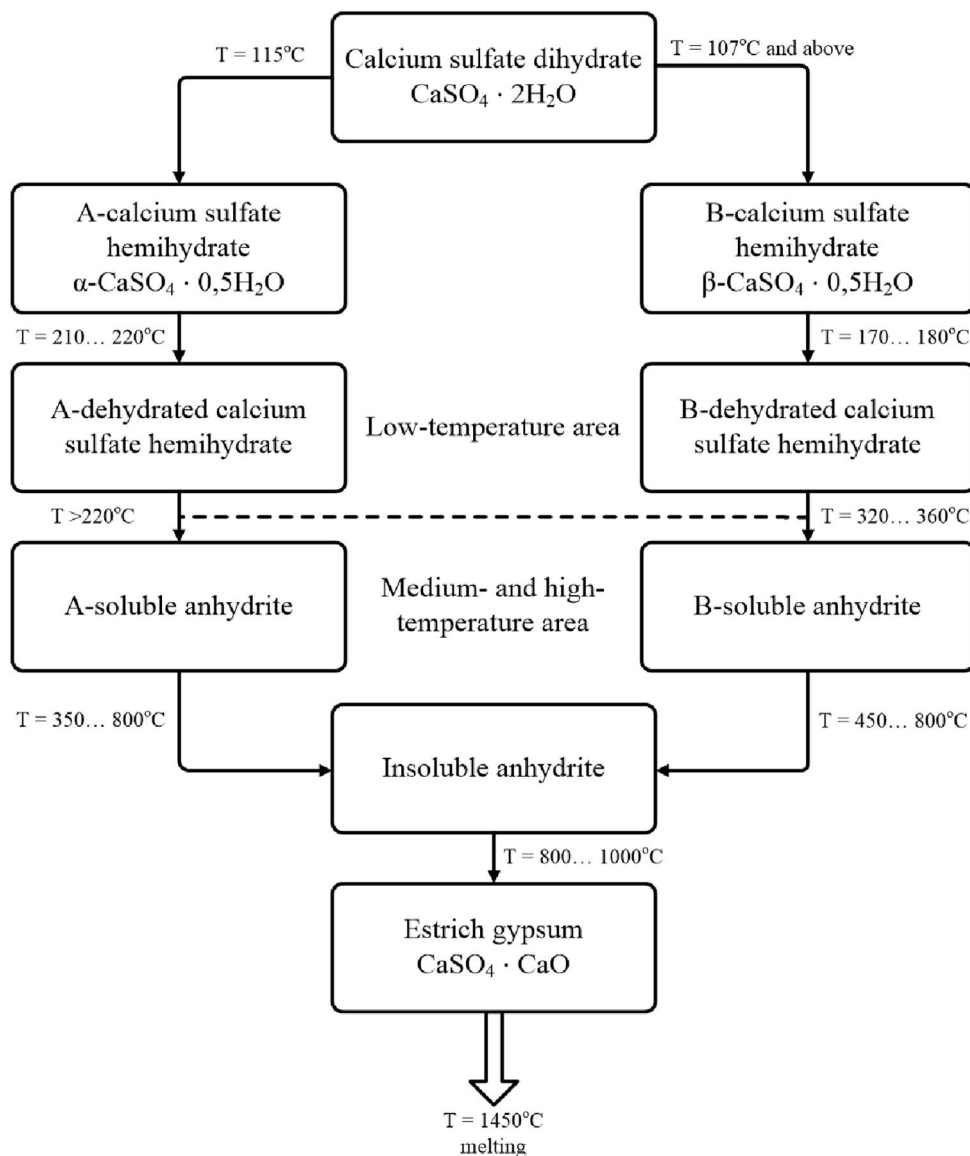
T = 115°C

Calcium sulfate dihydrate
$CaSO_4 \cdot 2H_2O$

T = 107°C and above

A-calcium sulfate hemihydrate
$\alpha$-$CaSO_4 \cdot 0,5H_2O$

B-calcium sulfate hemihydrate
$\beta$-$CaSO_4 \cdot 0,5H_2O$

T = 210… 220°C

T = 170… 180°C

A-dehydrated calcium sulfate hemihydrate

Low-temperature area

B-dehydrated calcium sulfate hemihydrate

T >220°C

T = 320… 360°C

A-soluble anhydrite

Medium- and high-temperature area

B-soluble anhydrite

T = 350… 800°C

Insoluble anhydrite

T = 450… 800°C

T = 800… 1000°C

Estrich gypsum
$CaSO_4 \cdot CaO$

T = 1450°C
melting